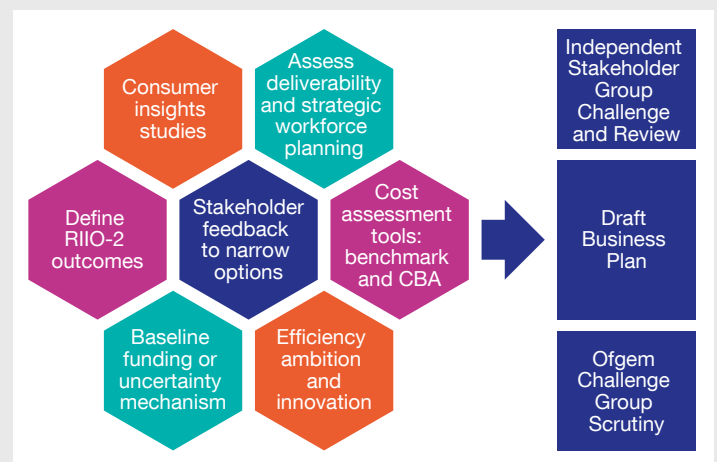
Consumer insights studies

Assess deliverability and strategic workforce planning

Define RIIO-2 outcomes

Stakeholder feedback to narrow options

Cost assessment tools: benchmark and CBA

Baseline funding or uncertainty mechanism

Efficiency ambition and innovation

Independent Stakeholder Group Challenge and Review

Draft Business Plan

Ofgem Challenge Group Scrutiny